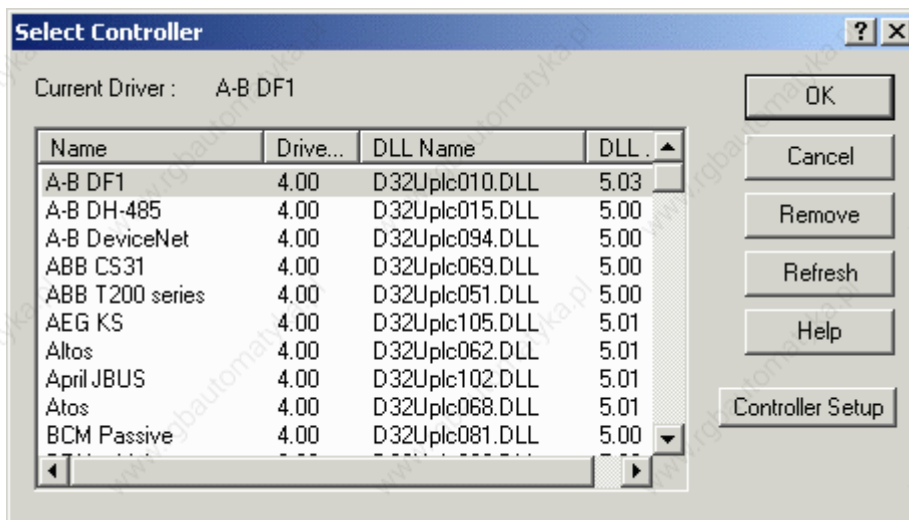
Select Controller

?

Current Driver : A-B DF1

| Name | Drive... | DLL Name | DLL . |
|---|---|---|---|
| A-B DF1 | 4.00 | D32Uplc010.DLL | 5.03 |
| A-B DH-485 | 4.00 | D32Uplc015.DLL | 5.00 |
| A-B DeviceNet | 4.00 | D32Uplc094.DLL | 5.00 |
| ABB CS31 | 4.00 | D32Uplc069.DLL | 5.00 |
| ABB T200 series | 4.00 | D32Uplc051.DLL | 5.00 |
| AEG KS | 4.00 | D32Uplc105.DLL | 5.01 |
| Altos | 4.00 | D32Uplc062.DLL | 5.01 |
| April JBUS | 4.00 | D32Uplc102.DLL | 5.01 |
| Atos | 4.00 | D32Uplc068.DLL | 5.01 |
| BCM Passive | 4.00 | D32Uplc081.DLL | 5.00 |
| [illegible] | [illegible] | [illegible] | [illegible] |

OK

Cancel

Remove

Refresh

Help

Controller Setup

www.rgbautomatyka.pl